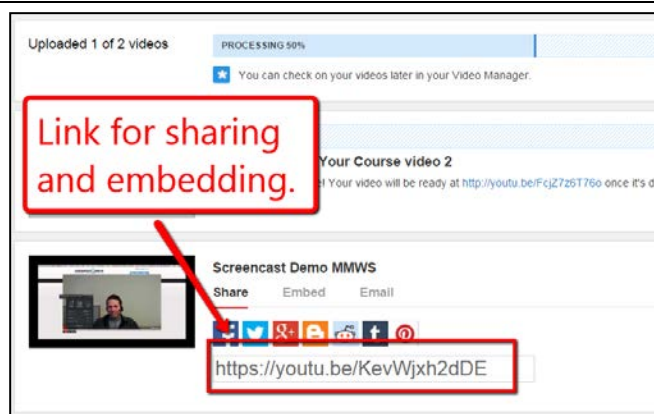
Uploaded 1 of 2 videos

PROCESSING 50%

You can check on your videos later in your Video Manager.

Link for sharing and embedding.

Your Course video 2

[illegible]! Your video will be ready at http://youtu.be/FcjZ7z6T76o once it's d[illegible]

Screencast Demo MMWS

Share Embed Email

https://youtu.be/KevWjxh2dDE